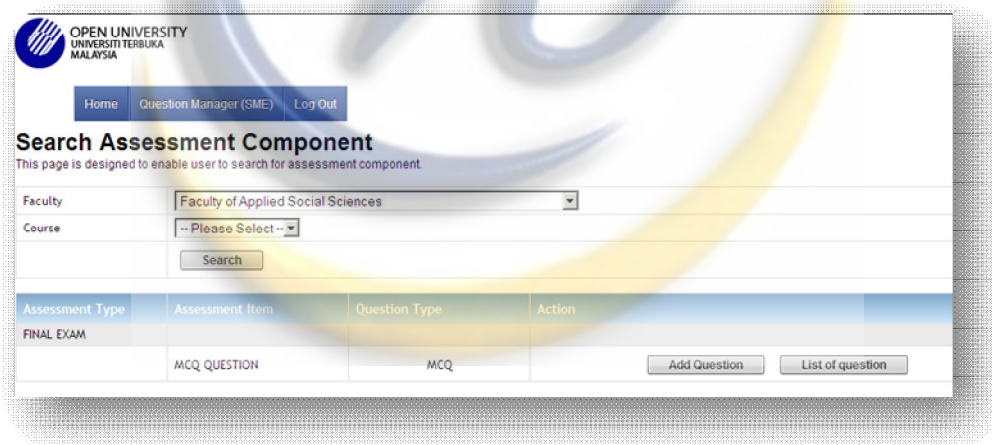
OPEN UNIVERSITY
UNIVERSITI TERBUKA
MALAYSIA

Home | Question Manager (SME) | Log Out

Search Assessment Component

This page is designed to enable user to search for assessment component.

| Faculty | Faculty of Applied Social Sciences |
|---|---|
| Course | -- Please Select -- |
| | Search |

| Assessment Type | Assessment Item | Question Type | Action |
|---|---|---|---|
| FINAL EXAM | | | |
| | MCQ QUESTION | MCQ | Add Question  List of question |